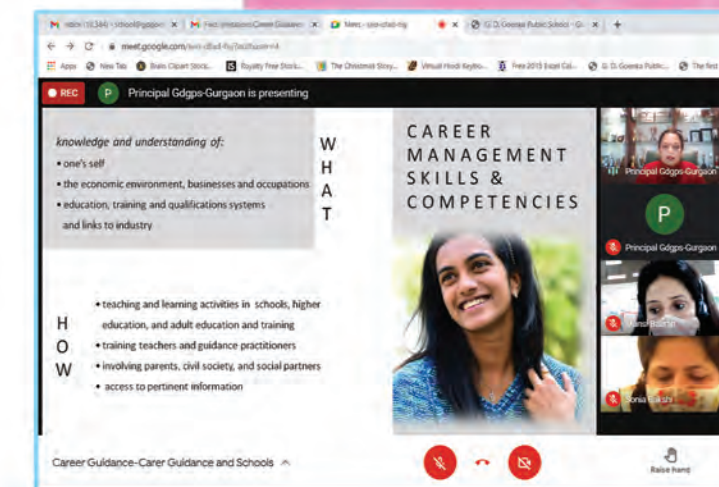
M Inbox (6,344) - school@gdgoen | M Fwd: Invitation: Career Guidance | Meet - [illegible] | G. D. Goenka Public School - G |

meet.google.com/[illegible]

Apps | New Tab | Brain Clipart Stock... | Royalty Free Stock... | The Christmas Story... | Virtual Hindi Keybo... | Free 2015 Excel Cal... | G. D. Goenka Public... | The first

REC | P | Principal Gdgps-Gurgaon is presenting

knowledge and understanding of:
• one's self
• the economic environment, businesses and occupations
• education, training and qualifications systems and links to industry

W H A T

CAREER MANAGEMENT SKILLS & COMPETENCIES

H O W

• teaching and learning activities in schools, higher education, and adult education and training
• training teachers and guidance practitioners
• involving parents, civil society, and social partners
• access to pertinent information

Principal Gdgps-Gurgaon

P

Principal Gdgps-Gurgaon

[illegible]

Sonia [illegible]

Career Guidance-Carer Guidance and Schools

Raise hand